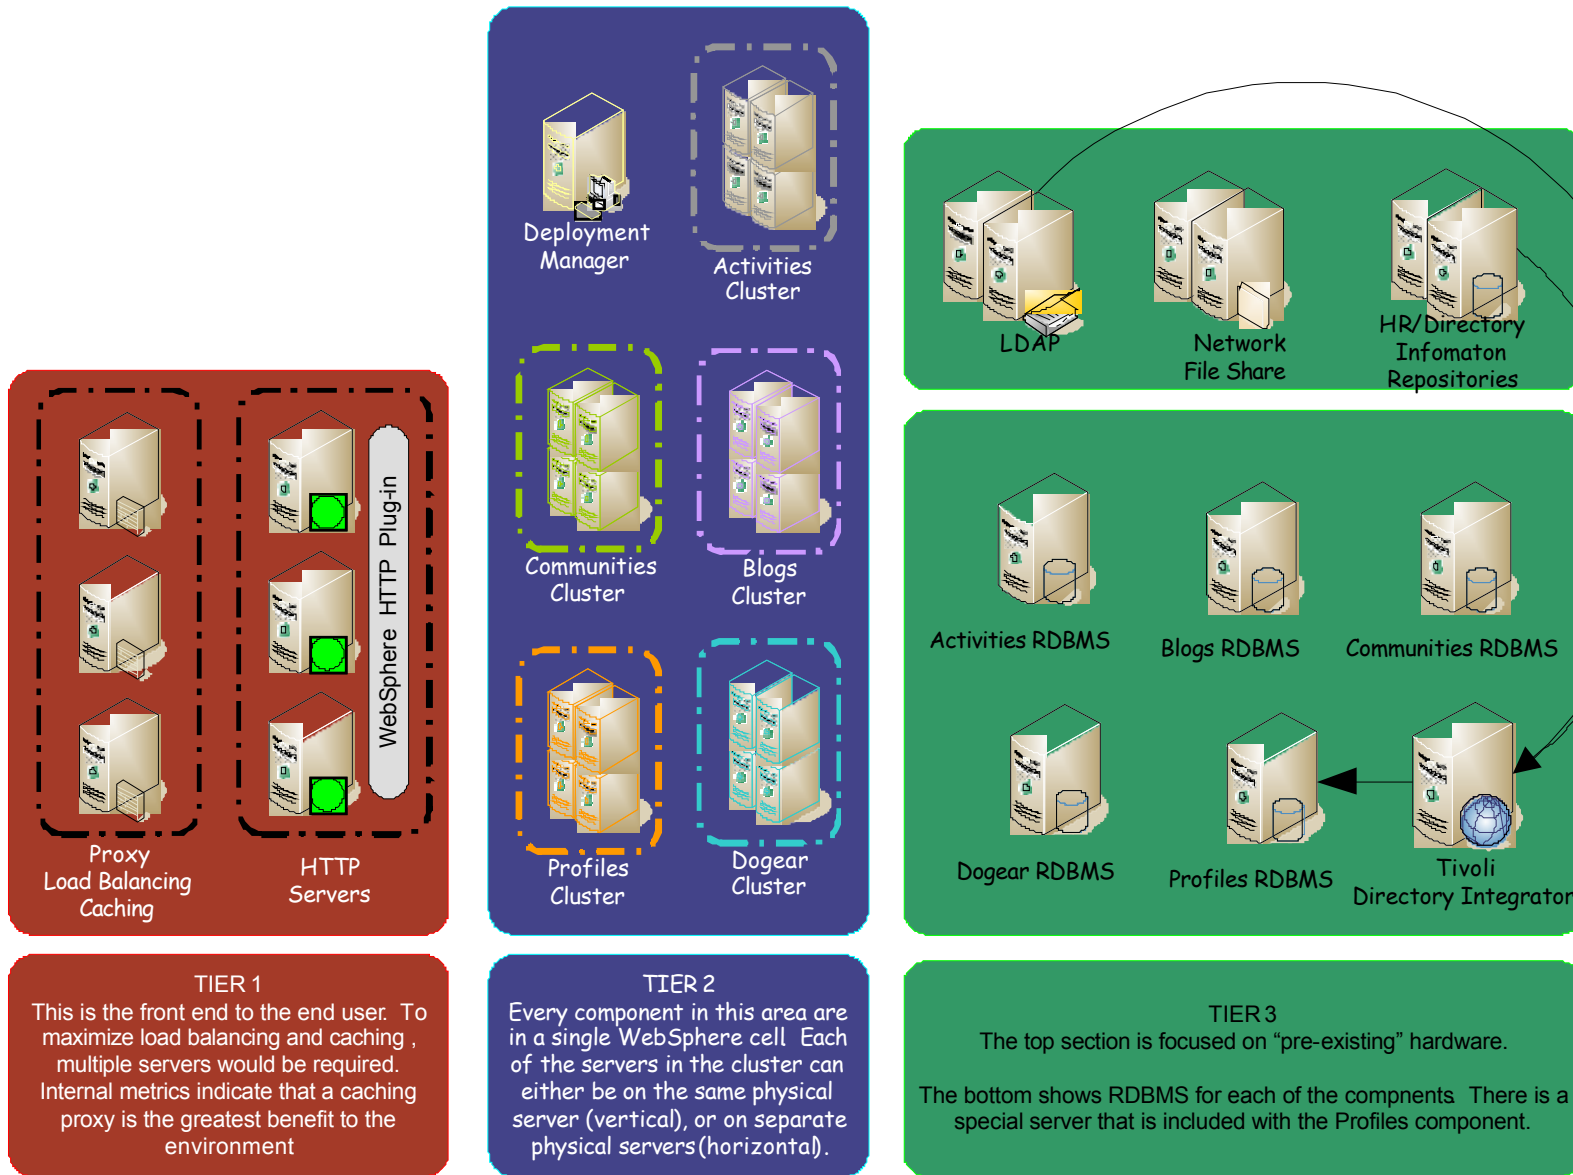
Proxy
Load Balancing
Caching

WebSphere HTTP Plug-in

HTTP
Servers

Deployment
Manager

Activities
Cluster

Communities
Cluster

Blogs
Cluster

Profiles
Cluster

Dogear
Cluster

LDAP

Network
File Share

HR/Directory
Infomaton
Repositories

Activities RDBMS

Blogs RDBMS

Communities RDBMS

Dogear RDBMS

Profiles RDBMS

Tivoli
Directory Integrator

TIER 1
This is the front end to the end user. To maximize load balancing and caching , multiple servers would be required. Internal metrics indicate that a caching proxy is the greatest benefit to the environment

TIER 2
Every component in this area are in a single WebSphere cell Each of the servers in the cluster can either be on the same physical server (vertical), or on separate physical servers(horizontal).

TIER 3
The top section is focused on “pre-existing” hardware.

The bottom shows RDBMS for each of the compnents There is a special server that is included with the Profiles component.